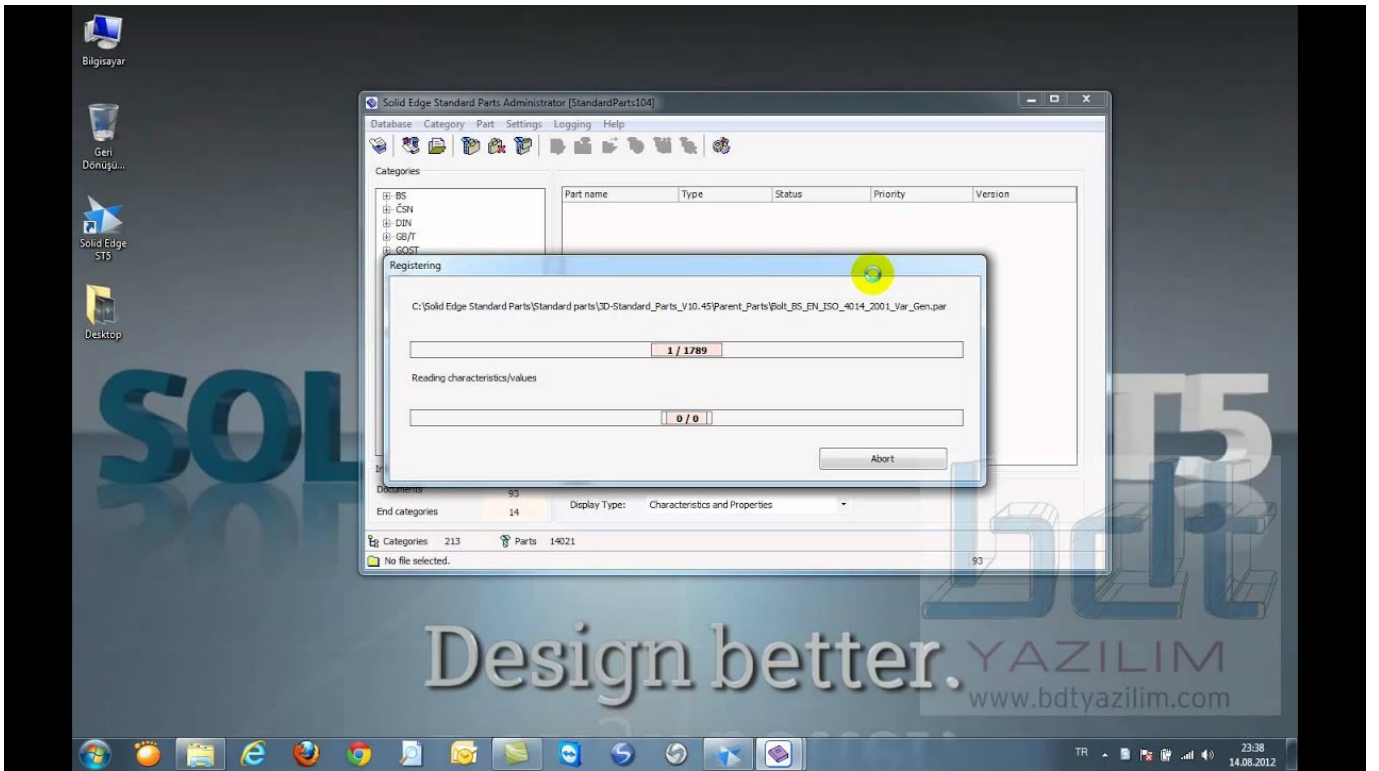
Bilgisayar

Geri Dönüşü...

Solid Edge ST5

Desktop

Solid Edge Standard Parts Administrator [StandardParts104]

Database Category Part Settings Logging Help

Categories

BS
ČSN
DIN
GB/T
GOST

| Part name | Type | Status | Priority | Version |
|---|---|---|---|---|

Registering

C:\Solid Edge Standard Parts\Standard parts\3D-Standard_Parts_V10.45\Parent_Parts\Bolt_BS_EN_ISO_4014_2001_Var_Gen.par

1 / 1789

Reading characteristics/values

0 / 0

Abort

Documents 93

End categories 14

Display Type: Characteristics and Properties

Categories 213 Parts 14021

No file selected.

93

SOL T5

Design better.

bdt YAZILIM www.bdtyazilim.com

TR 23:38 14.08.2012